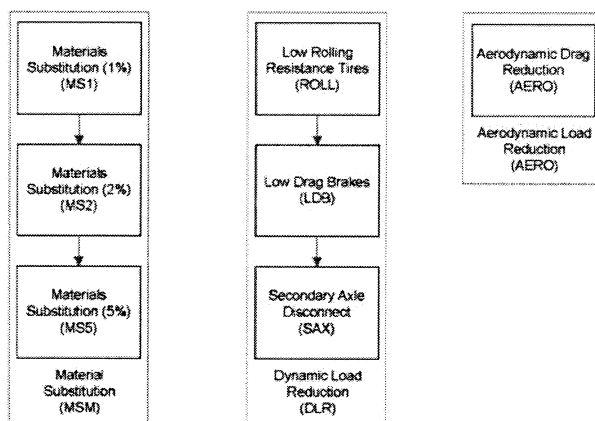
Materials Substitution (1%) (MS1)

Materials Substitution (2%) (MS2)

Materials Substitution (5%) (MS5)

Material Substitution (MSM)

Low Rolling Resistance Tires (ROLL)

Low Drag Brakes (LDB)

Secondary Axle Disconnect (SAX)

Dynamic Load Reduction (DLR)

Aerodynamic Drag Reduction (AERO)

Aerodynamic Load Reduction (AERO)